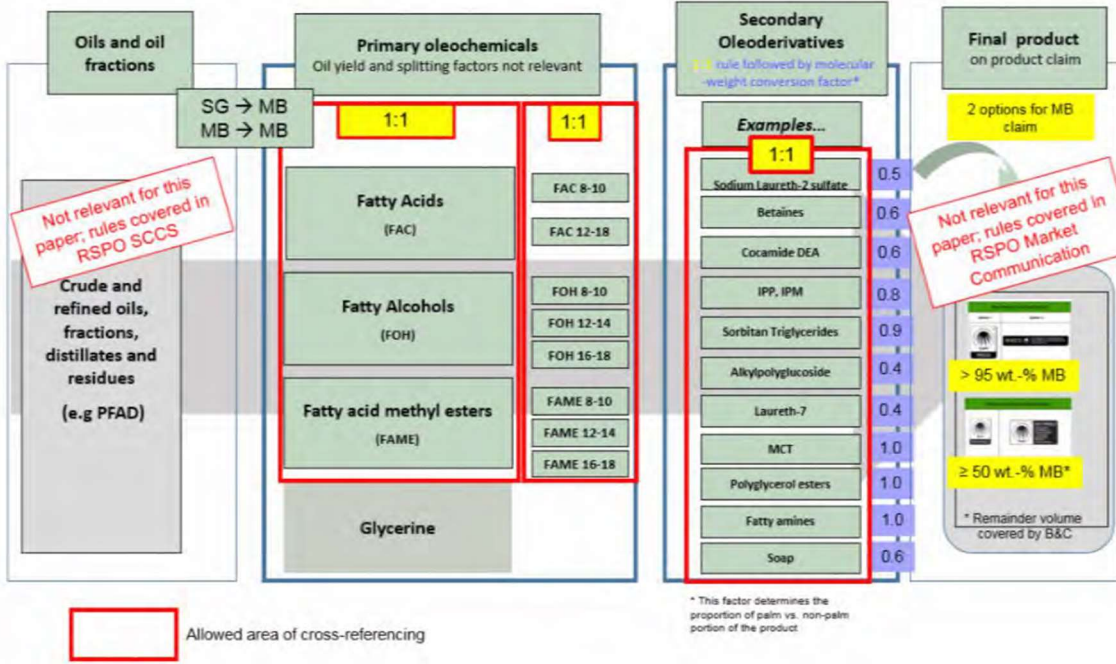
Oils and oil fractions

Primary oleochemicals
Oil yield and splitting factors not relevant

Secondary Oleoderivatives
1:1 rule followed by molecular -weight conversion factor*

Final product
on product claim

SG → MB
MB → MB

1:1

1:1

Examples...

1:1

2 options for MB claim

Not relevant for this paper; rules covered in RSPO SCCS

Crude and refined oils, fractions, distillates and residues

(e.g PFAD)

Fatty Acids
(FAC)

Fatty Alcohols
(FOH)

Fatty acid methyl esters
(FAME)

Glycerine

FAC 8-10
FAC 12-18
FOH 8-10
FOH 12-14
FOH 16-18
FAME 8-10
FAME 12-14
FAME 16-18

| | |
|---|---|
| Sodium Laureth-2 sulfate | 0.5 |
| Betaines | 0.6 |
| Cocamide DEA | 0.6 |
| IPP, IPM | 0.8 |
| Sorbitan Triglycerides | 0.9 |
| Alkylpolyglucoside | 0.4 |
| Laureth-7 | 0.4 |
| MCT | 1.0 |
| Polyglycerol esters | 1.0 |
| Fatty amines | 1.0 |
| Soap | 0.6 |

Not relevant for this paper; rules covered in RSPO Market Communication

> 95 wt.-% MB

≥ 50 wt.-% MB*

* Remainder volume covered by B&C

* This factor determines the proportion of palm vs. non-palm portion of the product

Allowed area of cross-referencing